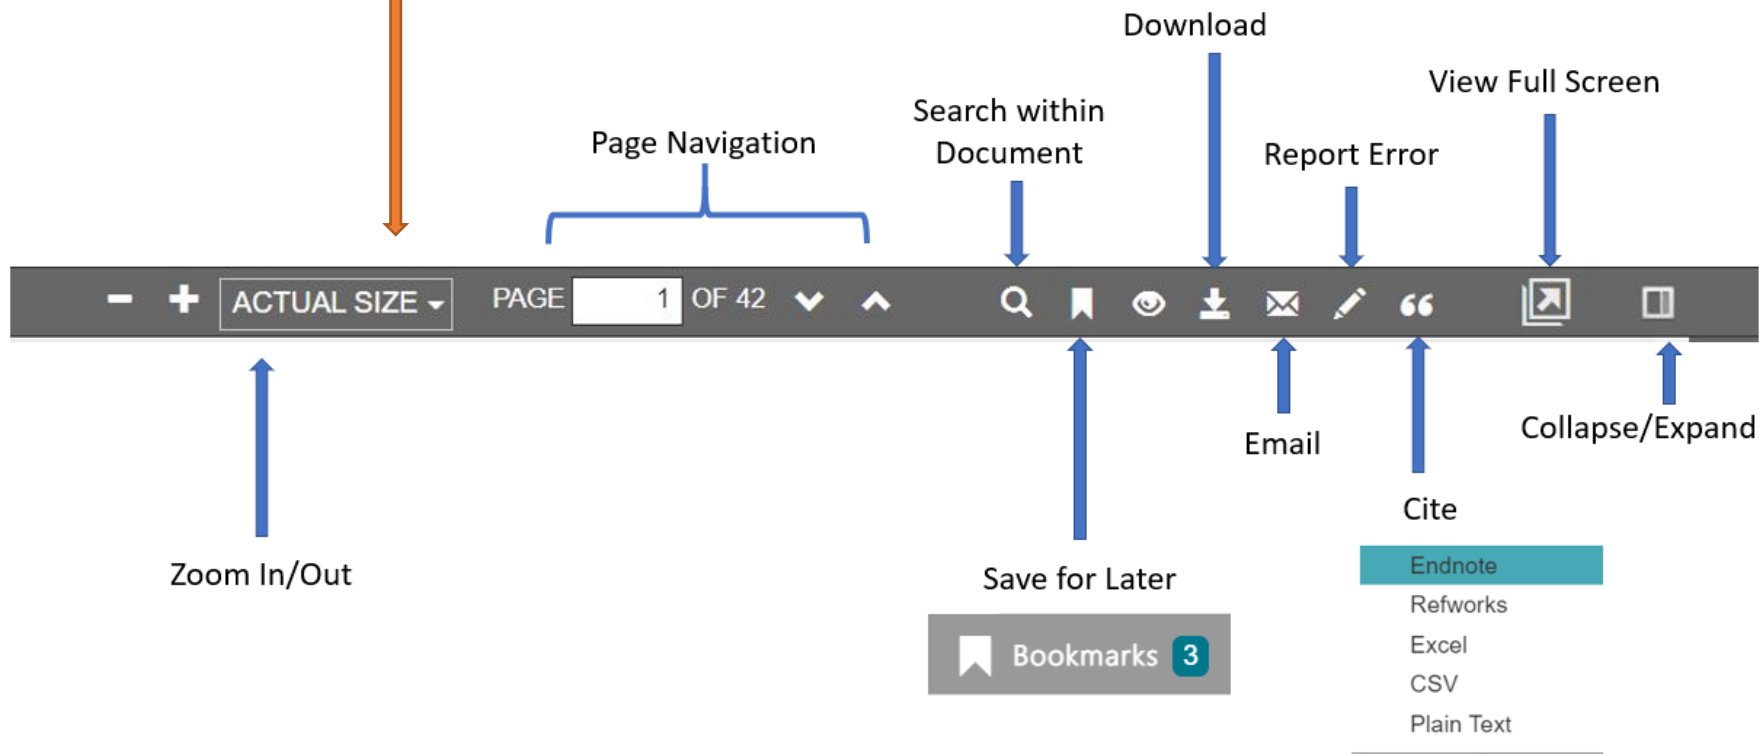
Download

View Full Screen

Search within Document

Page Navigation

Report Error

ACTUAL SIZE

PAGE 1 OF 42

Email

Collapse/Expand

Cite

Zoom In/Out

Save for Later

Bookmarks 3

Endnote
Refworks
Excel
CSV
Plain Text